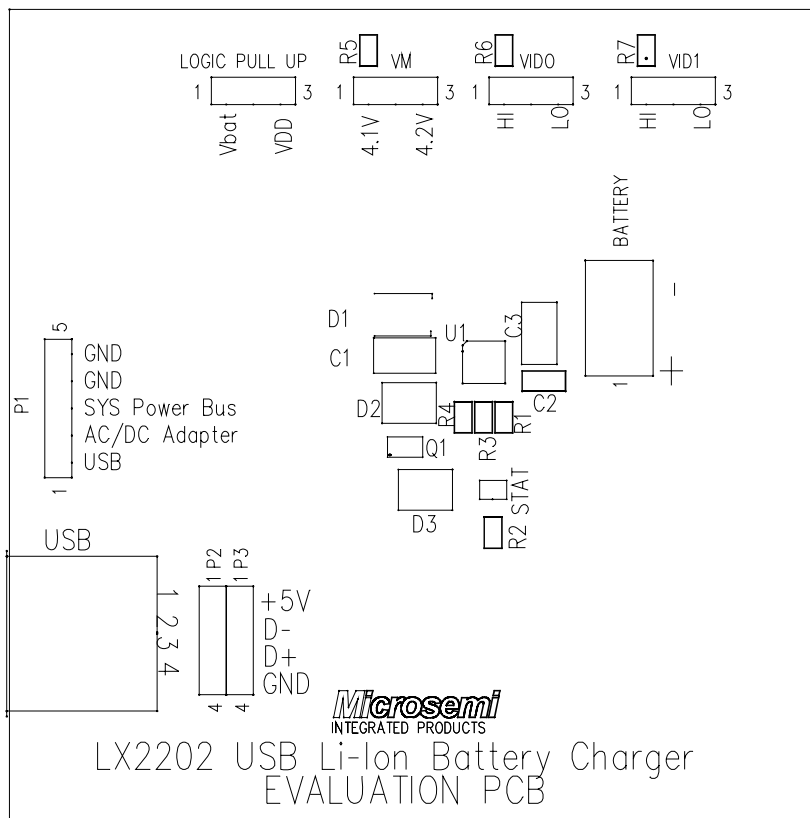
LOGIC PULL UP
1 3
Vbat VDD

R5 VM
1 3
4.1V 4.2V

R6 VID0
1 3
HI LO

R7 VID1
1 3
HI LO

BATTERY
−
1 +

D1
C1
U1
C3
C2
D2
R4 R3 R1
Q1
STAT
D3
R2

P1
5
GND
GND
SYS Power Bus
AC/DC Adapter
USB
1

USB
1
2
3
4

1 P2
1 P3
+5V
D-
D+
GND
4 4

Microsemi
INTEGRATED PRODUCTS
LX2202 USB Li-Ion Battery Charger
EVALUATION PCB